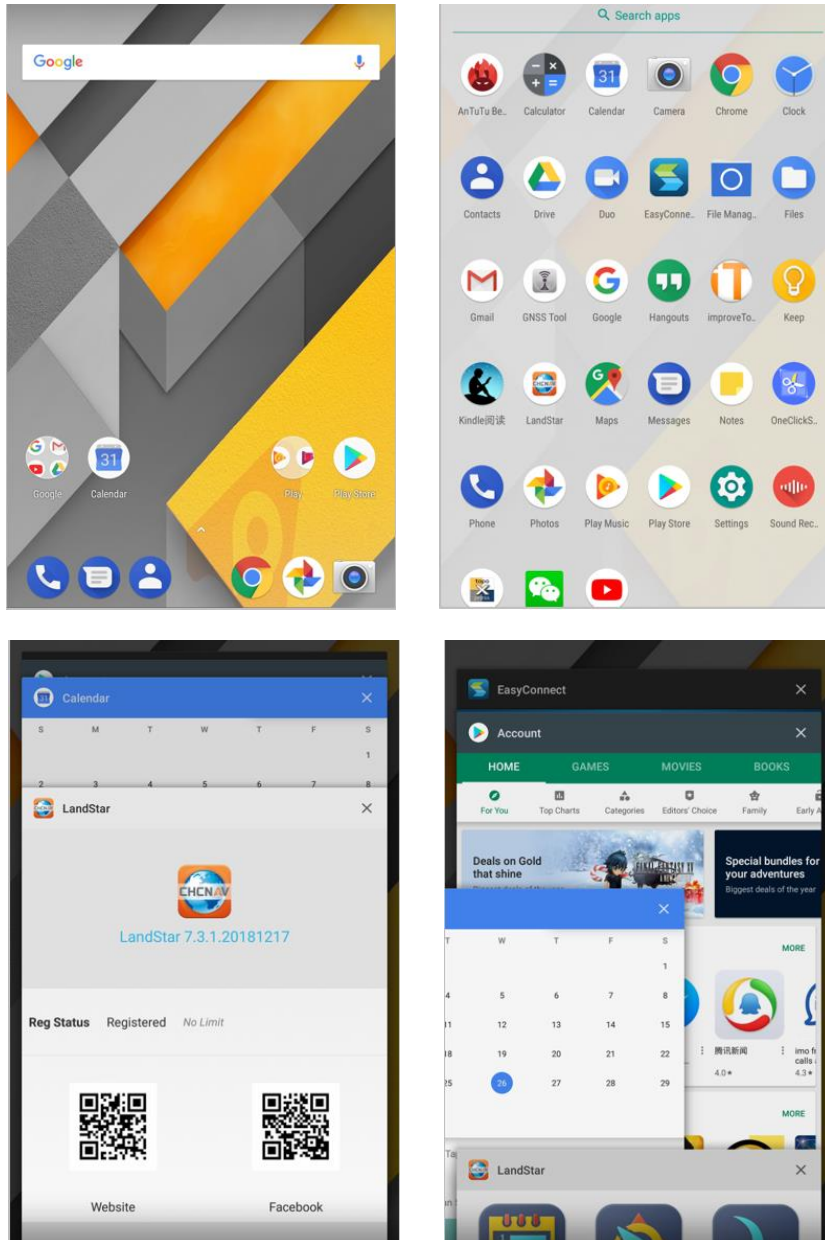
Google

31

Google Calendar Play Play Store

Search apps

AnTuTu Be.. Calculator Calendar Camera Chrome Clock

Contacts Drive Duo EasyConne.. File Manag.. Files

Gmail GNSS Tool Google Hangouts improveTo.. Keep

Kindle阅读 LandStar Maps Messages Notes OneClickS..

Phone Photos Play Music Play Store Settings Sound Rec..

Calendar

| S | M | T | W | T | F | S |
|---|---|---|---|---|---|---|
| | | | | | | 1 |
| 2 | 3 | 4 | 5 | 6 | 7 | 8 |

LandStar

CHCNAV

LandStar 7.3.1.20181217

Reg Status Registered No Limit

Website Facebook

EasyConnect

Account

HOME GAMES MOVIES BOOKS

For You Top Charts Categories Editors' Choice Family Early A

Deals on Gold that shine

Special bundles for your adventures
Biggest deals of the year

MORE

| T | W | T | F | S |
|---|---|---|---|---|
| | | | | 1 |
| 4 | 5 | 6 | 7 | 8 |
| 11 | 12 | 13 | 14 | 15 |
| 18 | 19 | 20 | 21 | 22 |
| 25 | 26 | 27 | 28 | 29 |

腾讯新闻 4.0★ imo fr calls 4.3★

MORE

LandStar